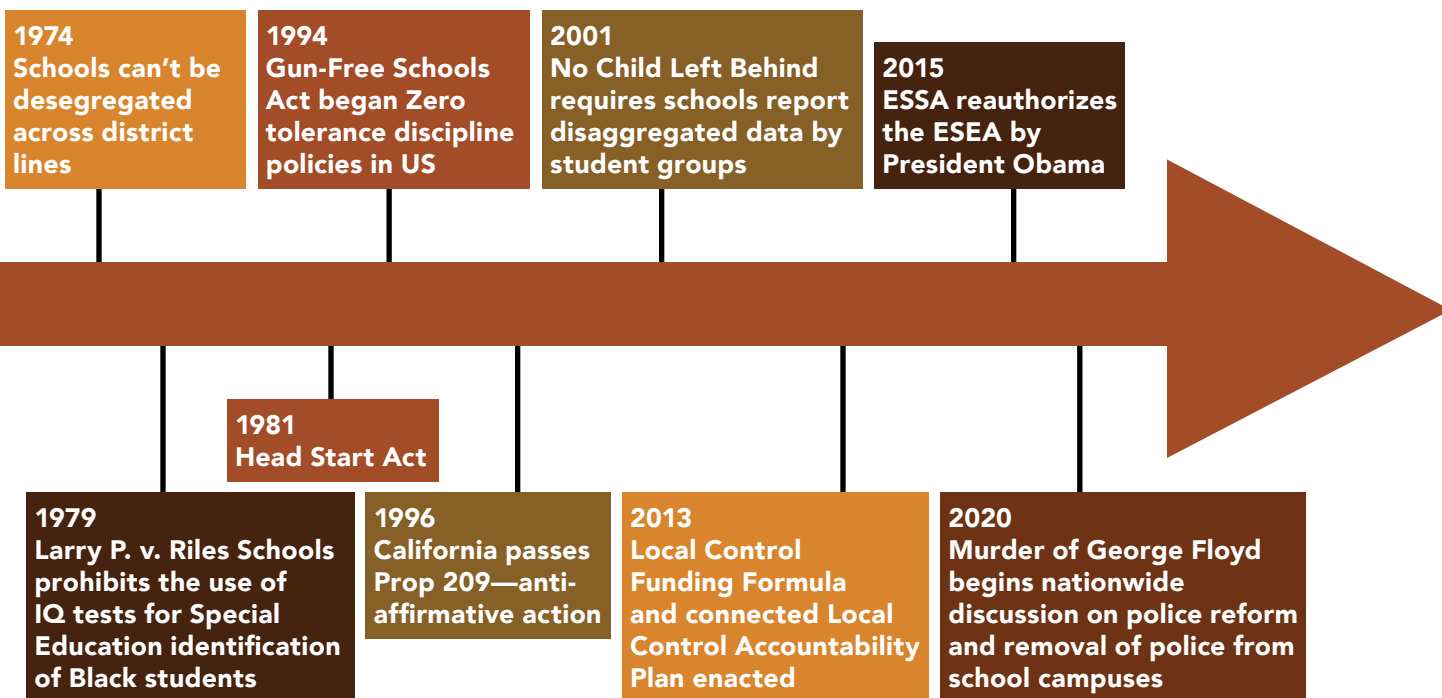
1974
Schools can't be desegregated across district lines

1994
Gun-Free Schools Act began Zero tolerance discipline policies in US

2001
No Child Left Behind requires schools report disaggregated data by student groups

2015
ESSA reauthorizes the ESEA by President Obama

1981
Head Start Act

1979
Larry P. v. Riles Schools prohibits the use of IQ tests for Special Education identification of Black students

1996
California passes Prop 209—anti-affirmative action

2013
Local Control Funding Formula and connected Local Control Accountability Plan enacted

2020
Murder of George Floyd begins nationwide discussion on police reform and removal of police from school campuses